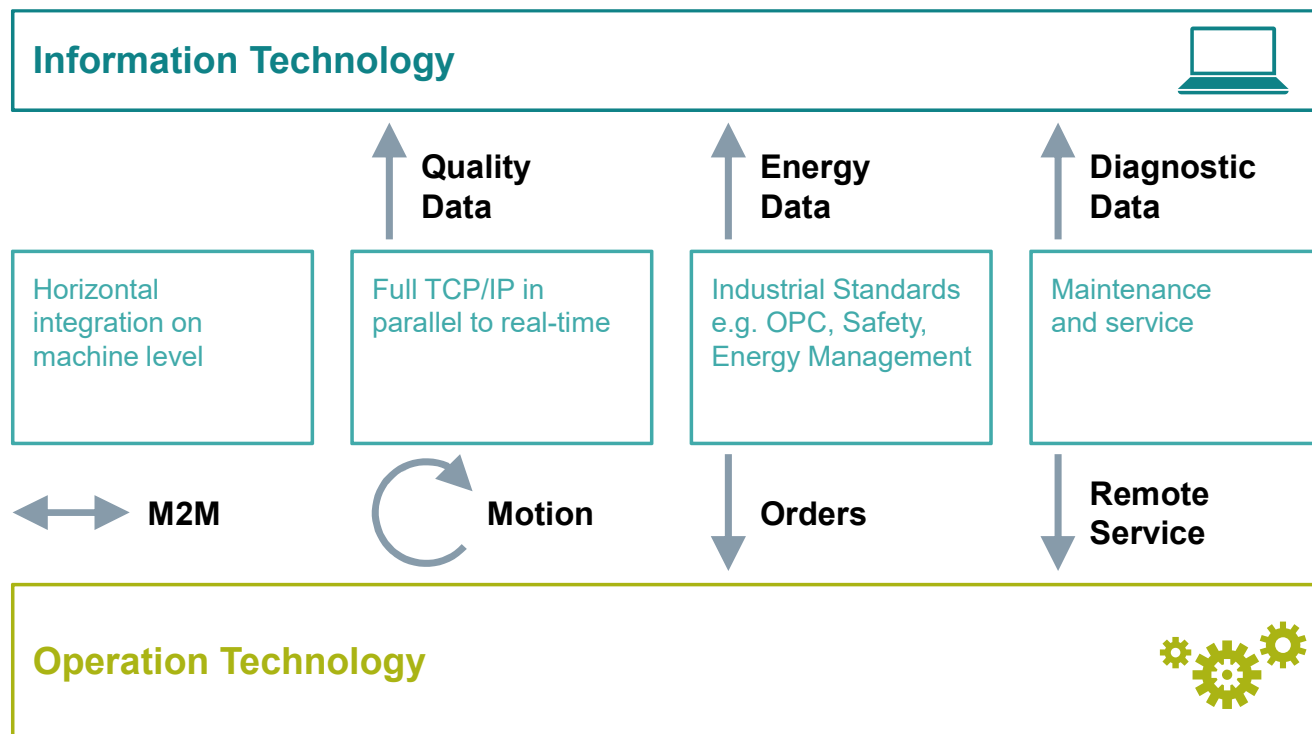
Information Technology

Quality Data

Energy Data

Diagnostic Data

Horizontal integration on machine level

Full TCP/IP in parallel to real-time

Industrial Standards e.g. OPC, Safety, Energy Management

Maintenance and service

M2M

Motion

Orders

Remote Service

Operation Technology